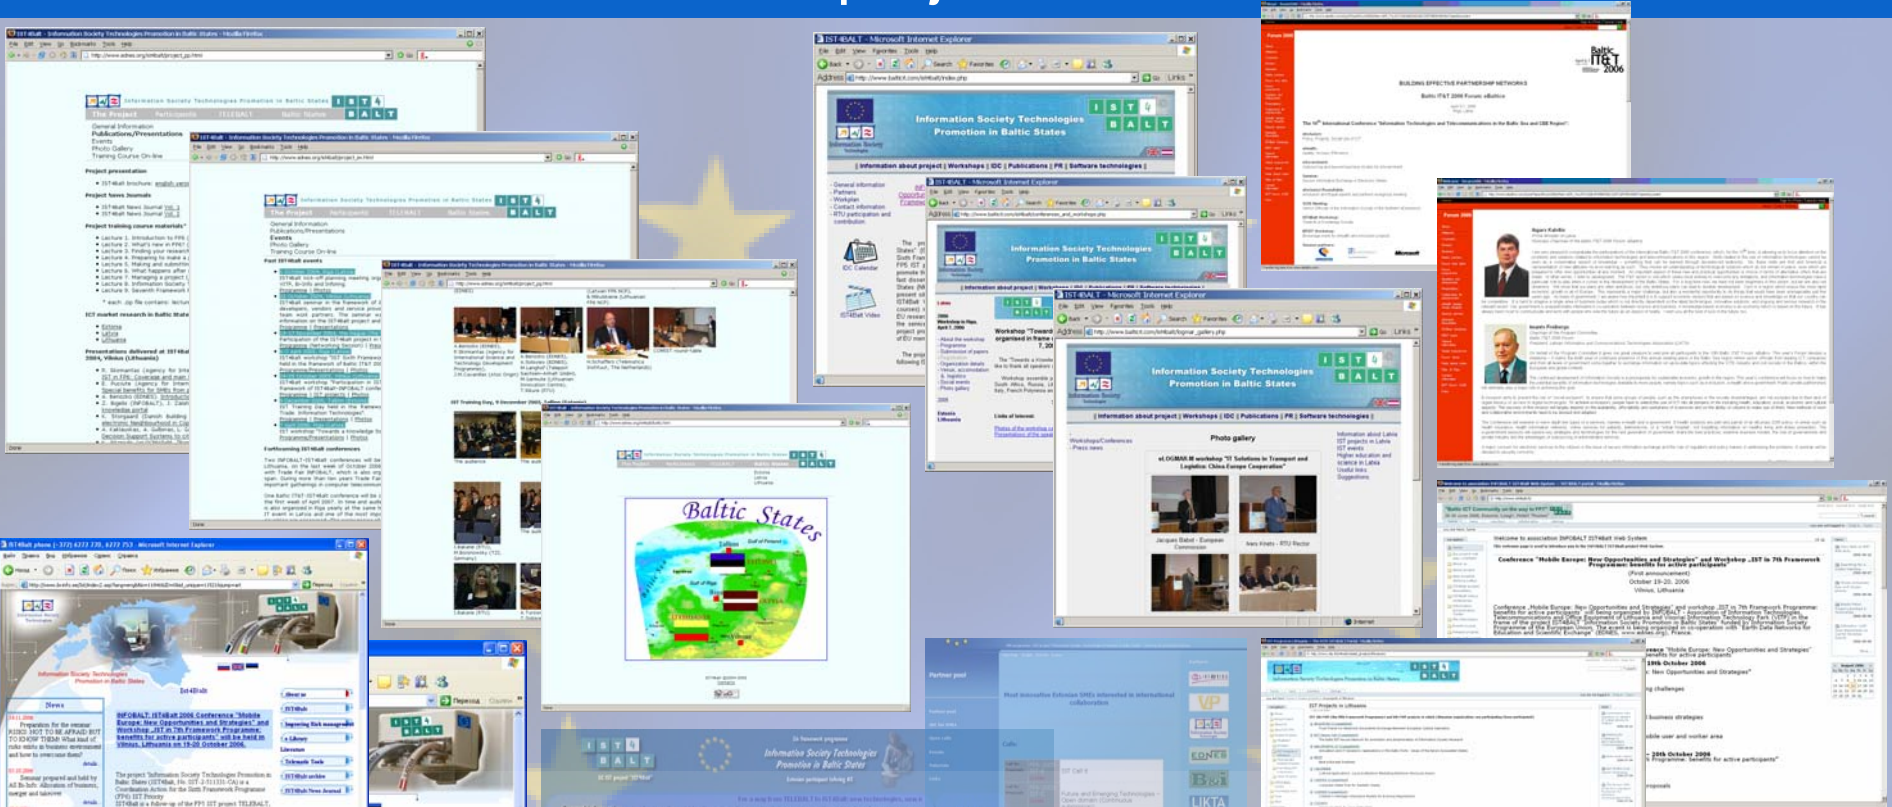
IST4Balt - Microsoft Internet Explorer

Information Society Technologies Promotion in Baltic States

I S T 4 B A L T

| Information about project | Workshops | IDC | Publications | PR | Software technologies |

The Project

General Information
Publications/Presentations
Events
Photo Gallery
Training Course On-line

Project presentation

Project News Journals

Project training course materials

Baltic States

Photo gallery

Welcome to association INFOBALT IST4Balt Web System

Baltic IT&T 2006

News

Partner pool